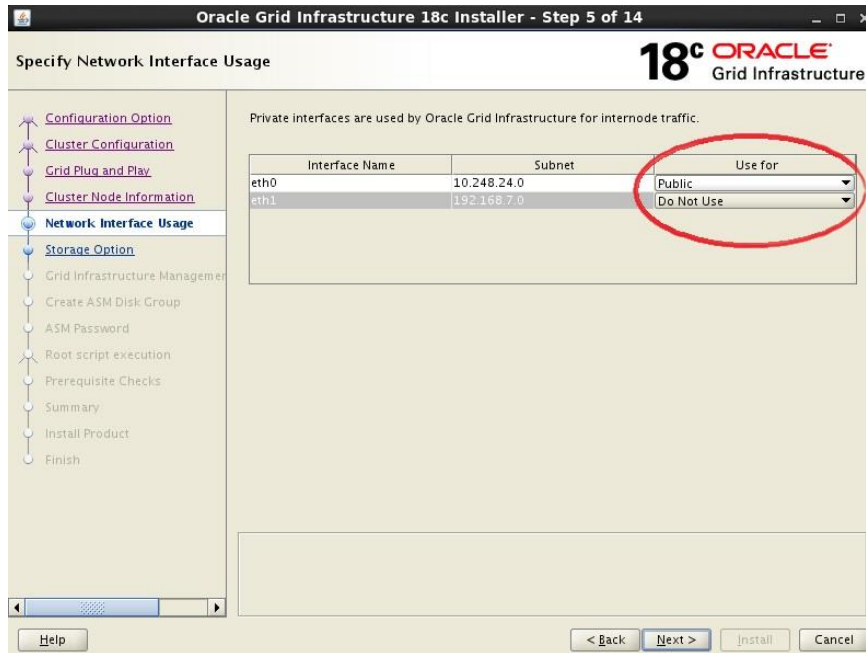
Oracle Grid Infrastructure 18c Installer - Step 5 of 14

Specify Network Interface Usage

18c ORACLE Grid Infrastructure

Configuration Option
Cluster Configuration
Grid Plug and Play
Cluster Node Information
Network Interface Usage
Storage Option
Grid Infrastructure Managemer
Create ASM Disk Group
ASM Password
Root script execution
Prerequisite Checks
Summary
Install Product
Finish

Private interfaces are used by Oracle Grid Infrastructure for internode traffic.

| Interface Name | Subnet | Use for |
|---|---|---|
| eth0 | 10.248.24.0 | Public |
| eth1 | 192.168.7.0 | Do Not Use |

Help

< Back Next > Install Cancel